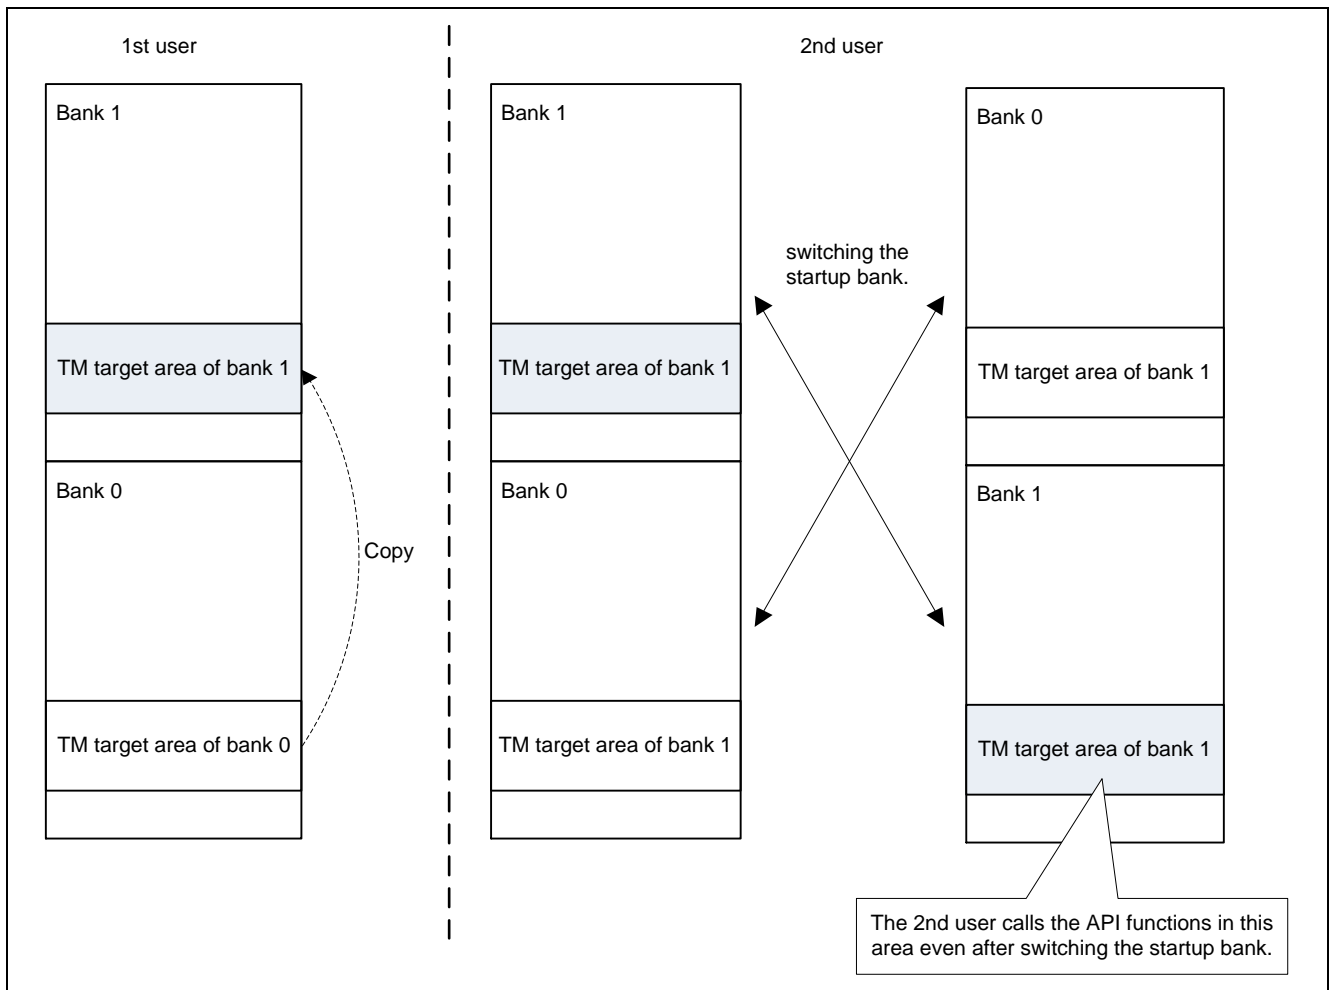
1st user

Bank 1

TM target area of bank 1

Bank 0

Copy

TM target area of bank 0

2nd user

Bank 1

TM target area of bank 1

Bank 0

TM target area of bank 1

switching the startup bank.

Bank 0

TM target area of bank 1

Bank 1

TM target area of bank 1

The 2nd user calls the API functions in this area even after switching the startup bank.